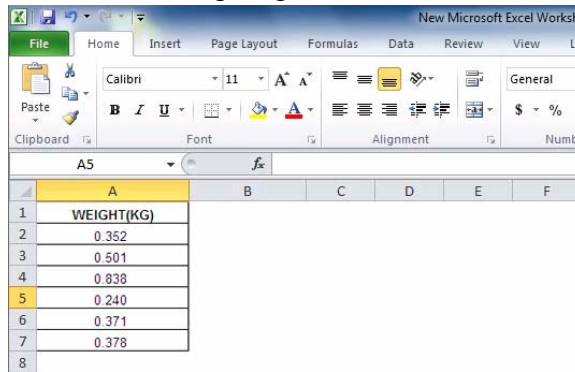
New Microsoft Excel Worksh

File | Home | Insert | Page Layout | Formulas | Data | Review | View | L

Paste
Clipboard

Calibri | 11
B I U
Font

Alignment

General
$ %
Numb

A5
$f_x$

| | A | B | C | D | E | F |
|---|---|---|---|---|---|---|
| 1 | WEIGHT(KG) | | | | | |
| 2 | 0.352 | | | | | |
| 3 | 0.501 | | | | | |
| 4 | 0.838 | | | | | |
| 5 | 0.240 | | | | | |
| 6 | 0.371 | | | | | |
| 7 | 0.378 | | | | | |
| 8 | | | | | | |